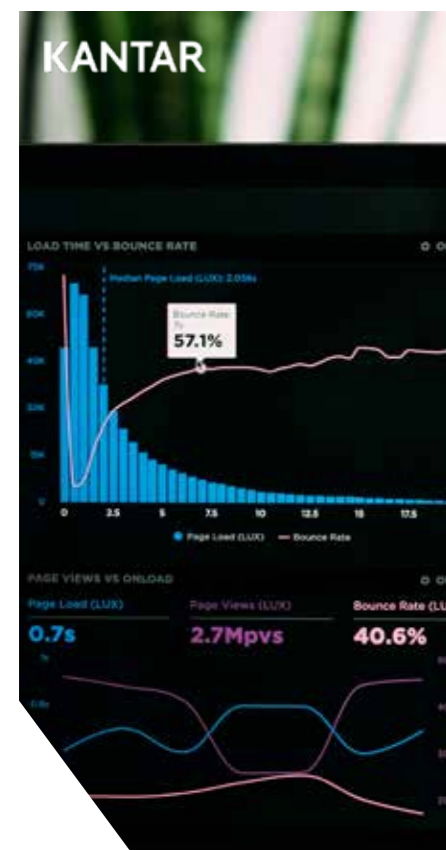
KANTAR

LOAD TIME VS BOUNCE RATE

Median Page Load (LUX): 2.05s

Bounce Rate: 7s
57.1%

70K
60K
50K
40K
30K
20K
10K
0

0
2.5
5
7.5
10
12.5
15
17.5

Page Load (LUX) — Bounce Rate

PAGE VIEWS VS ONLOAD

Page Load (LUX)
0.7s

Page Views (LUX)
2.7Mpvs

Bounce Rate (LU
40.6%